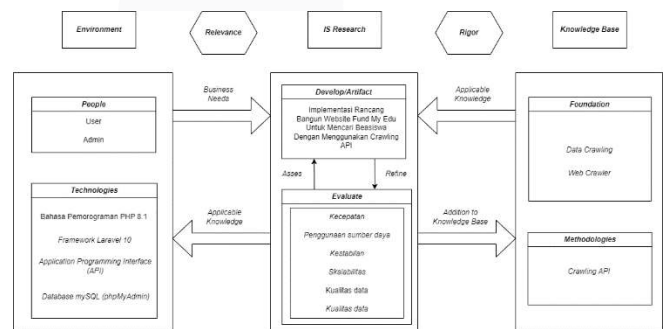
Environment

Relevance

IS Research

Rigor

Knowledge Base

Business Needs

Applicable Knowledge

People

User

Admin

Develop/Artifact

Implementasi Rancang Bangun Website Fund My Edu Untuk Mencari Beasiswa Dengan Menggunakan Crawling API

Foundation

Data Crawling

Web Crawler

Asses

Refine

Technologies

Bahasa Pemrograman PHP 8.1

Framework Laravel 10

Application Programming Interface (API)

Database mySQL (phpMyAdmin)

Applicable Knowledge

Evaluate

Kecepatan

Penggunaan sumber daya

Kestabilan

Skalabilitas

Kualitas data

Kualitas data

Addition to Knowledge Base

Methodologies

Crawling API